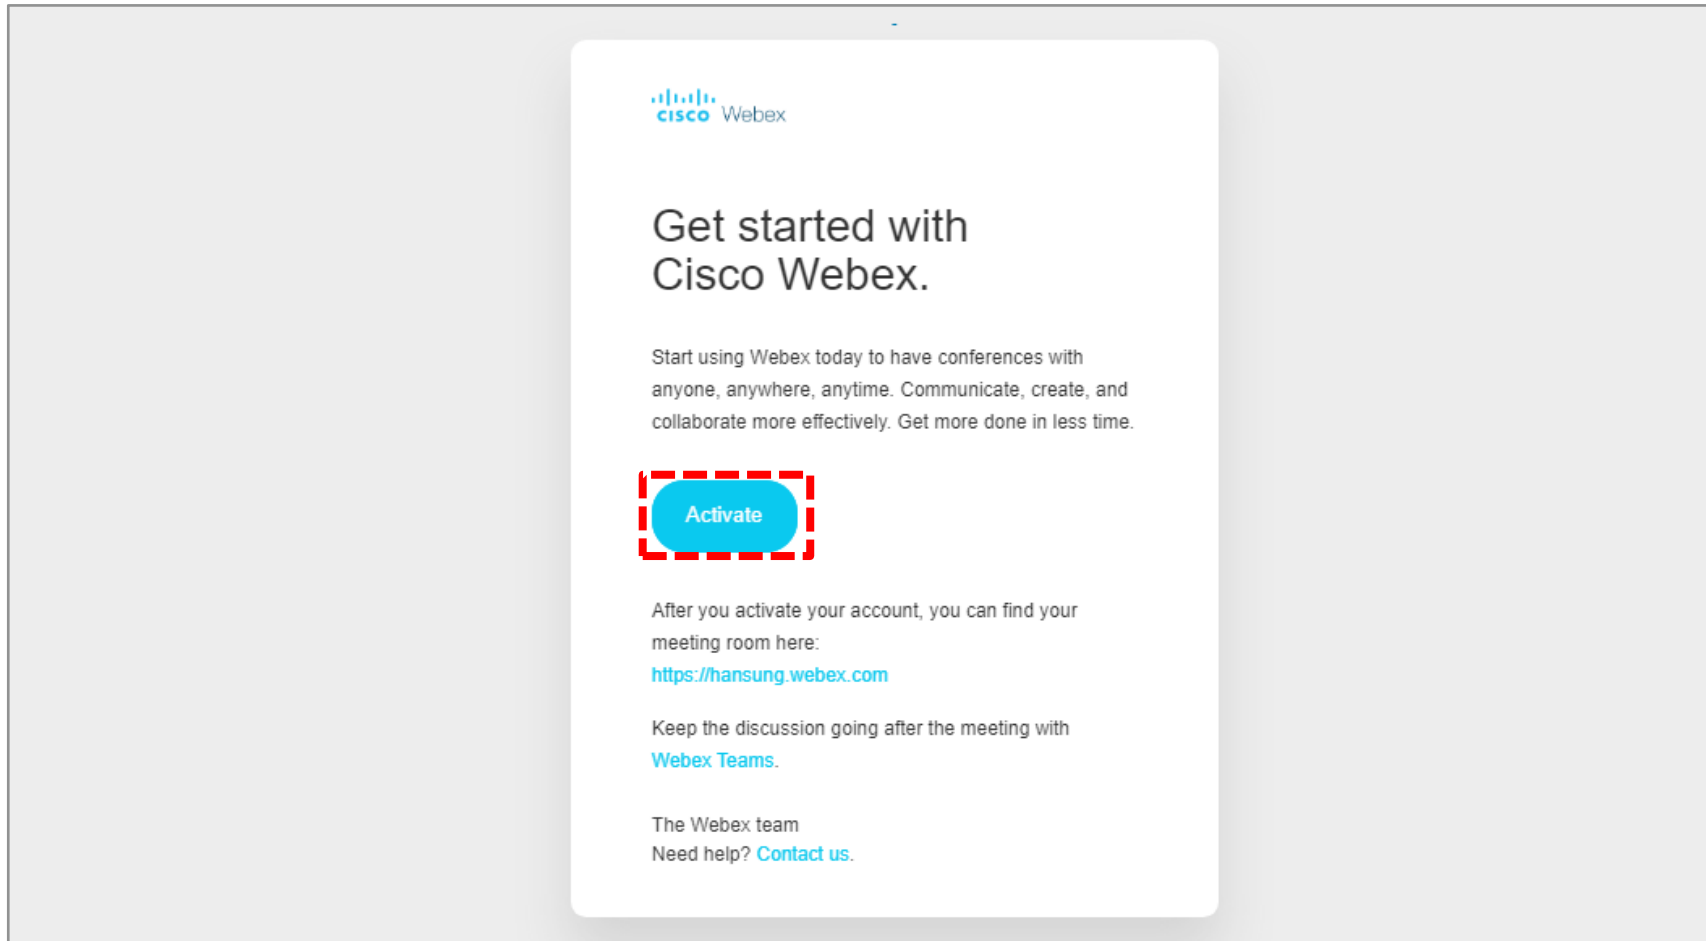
cisco Webex

Get started with
Cisco Webex.

Start using Webex today to have conferences with anyone, anywhere, anytime. Communicate, create, and collaborate more effectively. Get more done in less time.

Activate

After you activate your account, you can find your meeting room here:
https://hansung.webex.com

Keep the discussion going after the meeting with Webex Teams.

The Webex team
Need help? Contact us.